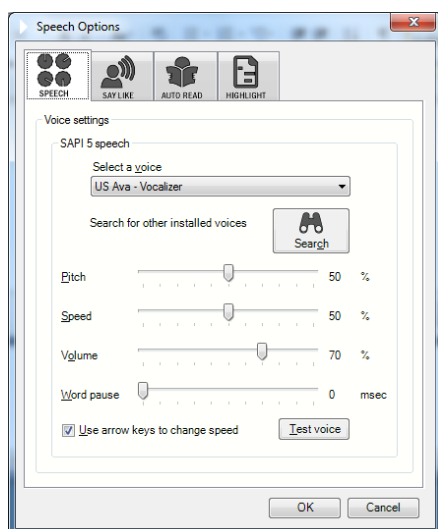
Speech Options

SPEECH
SAY LIKE
AUTO READ
HIGHLIGHT

Voice settings

SAPI 5 speech

Select a voice

US Ava - Vocalizer

Search for other installed voices

Search

Pitch 50 %

Speed 50 %

Volume 70 %

Word pause 0 msec

Use arrow keys to change speed

Test voice

OK
Cancel